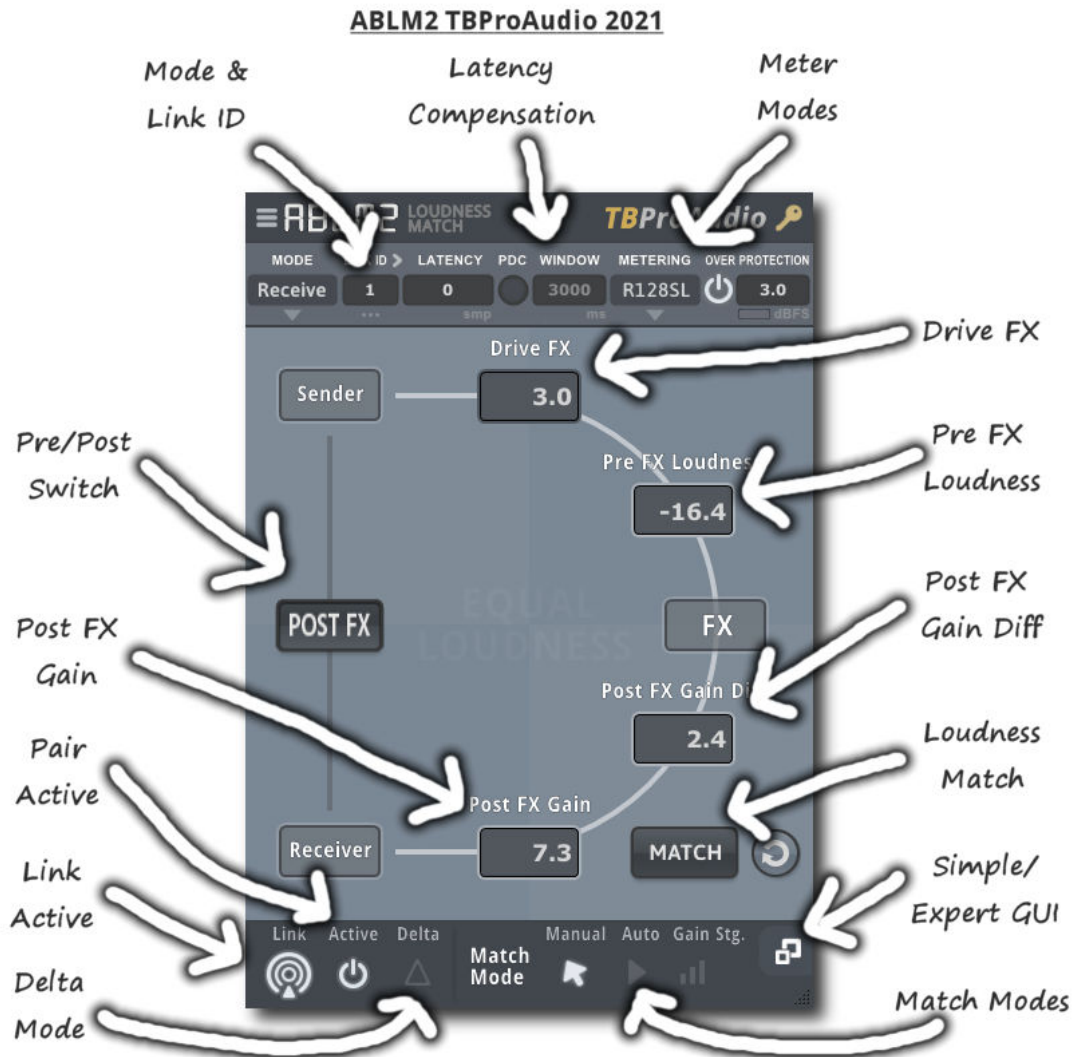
ABLM2 TBProAudio 2021

Mode & Link ID

Latency Compensation

Meter Modes

ABLM2 LOUDNESS MATCH

TBProAudio

MODE ID LATENCY PDC WINDOW METERING OVER PROTECTION

Receive 1 0 3000 R128SL 3.0

smp ms dBFS

Drive FX

Drive FX

Sender

3.0

Pre/Post Switch

Pre FX Loudness

Pre FX Loudnes

-16.4

EQUAL LOUDNESS

POST FX

FX

Post FX Gain Diff

Post FX Gain

Post FX Gain Di

2.4

Pair Active

Loudness Match

Post FX Gain

Receiver

7.3

MATCH

Link Active

Simple/ Expert GUI

Link Active Delta

Match Mode

Manual Auto Gain Stg.

Delta Mode

Match Modes